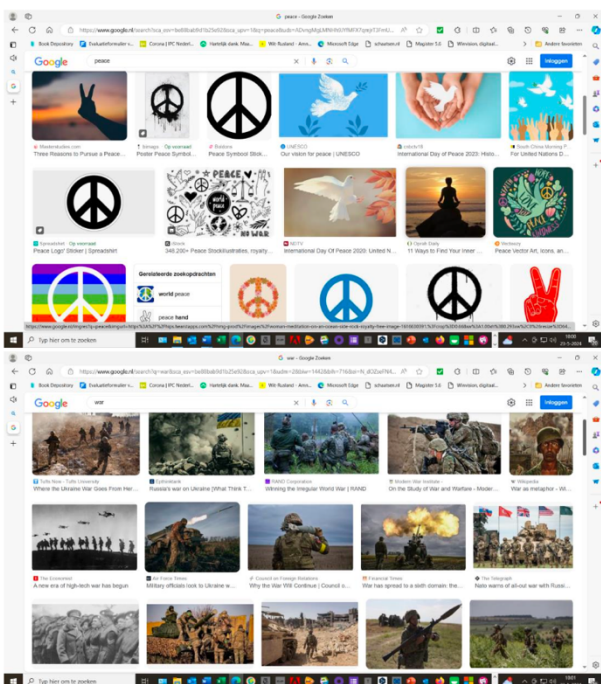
peace - Google Zoeken

https://www.google.nl/search?q=peace

Book Depository | Evaluatieformulier | Corona | IPC Nederl... | Hartelijk dank, Maa... | Wit Rusland - Arme... | Microsoft Edge | schaamet.nl | Magister 5.6 | Winnaars, digitaal... | Andere favorieten

Google | peace | Inloggen

Weedenstudies.com
Three Reasons to Pursue a Peace ...

Etsy · Op voorraad
Poster Peace Symbol...

Redbubble
Peace Symbool Stick...

UNESCO
Our vision for peace | UNESCO

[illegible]
International Day of Peace 2023: Histo...

South China Morning P...
For United Nations D...

Spreadshirt · Op voorraad
Peace Logo Sticker | Spreadshirt

iStock
348.200+ Peace Stockillustraties, royalty...

NDTV
International Day Of Peace 2020: United N...

Oprah Daily
11 Ways to Find Your Inner ...

Vecteezy
Peace Vector Art, Icons, an...

Gerelateerde zoekopdrachten
world peace
peace hand

Typ hier om te zoeken

war - Google Zoeken

https://www.google.nl/search?q=war

Book Depository | Evaluatieformulier | Corona | IPC Nederl... | Hartelijk dank, Maa... | Wit Rusland - Arme... | Microsoft Edge | schaamet.nl | Magister 5.6 | Winnaars, digitaal... | Andere favorieten

Google | war | Inloggen

Tufts Now - Tufts University
Where the Ukraine War Goes From Her...

Dpfiredesk
Russia's war on Ukraine: What Think T...

RAND Corporation
Winning the Irregular World War | RAND

Modern War Institute
On the Study of War and Warfare - Moder...

Wikipedia
War as metaphor - Wi...

The Economist
A new era of high-tech war has begun

Air Force Times
Military officials look to Ukraine w...

Council on Foreign Relations
Why the War Will Continue | Council o...

Financial Times
War has spread to a sixth domain: the...

The Telegraph
Nato warns of all-out war with Russi...

Typ hier om te zoeken